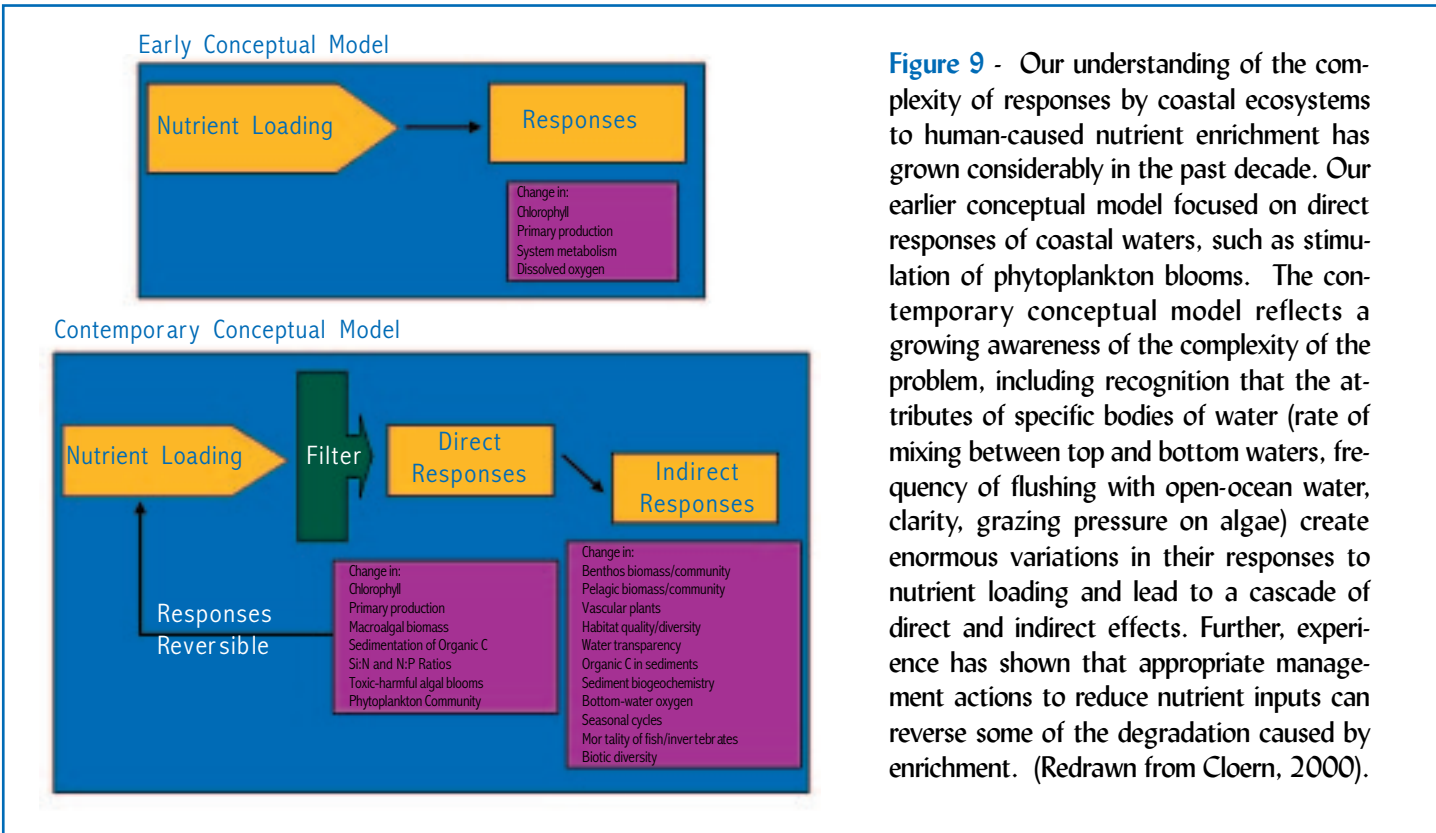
Early Conceptual Model

Nutrient Loading

Responses

Change in:
Chlorophyll
Primary production
System metabolism
Dissolved oxygen

Contemporary Conceptual Model

Nutrient Loading

Filter

Direct Responses

Indirect Responses

Responses Reversible

Change in:
Chlorophyll
Primary production
Macroalgal biomass
Sedimentation of Organic C
Si:N and N:P Ratios
Toxic-harmful algal blooms
Phytoplankton Community

Change in:
Benthos biomass/community
Pelagic biomass/community
Vascular plants
Habitat quality/diversity
Water transparency
Organic C in sediments
Sediment biogeochemistry
Bottom-water oxygen
Seasonal cycles
Mor tality of fish/inver tebrates
Biotic diversity

Figure 9 - Our understanding of the complexity of responses by coastal ecosystems to human-caused nutrient enrichment has grown considerably in the past decade. Our earlier conceptual model focused on direct responses of coastal waters, such as stimulation of phytoplankton blooms. The contemporary conceptual model reflects a growing awareness of the complexity of the problem, including recognition that the attributes of specific bodies of water (rate of mixing between top and bottom waters, frequency of flushing with open-ocean water, clarity, grazing pressure on algae) create enormous variations in their responses to nutrient loading and lead to a cascade of direct and indirect effects. Further, experience has shown that appropriate management actions to reduce nutrient inputs can reverse some of the degradation caused by enrichment. (Redrawn from Cloern, 2000).